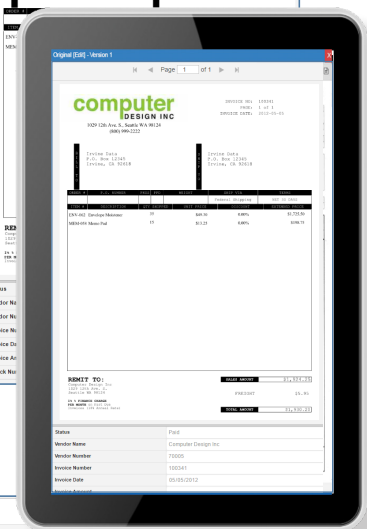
Original (Edit) - Version 1

Page 1 of 1

computer DESIGN INC

1029 12th Ave. S., Seattle WA 98124
(800) 999-2222

INVOICE NO: 100241
PAGE: 1 of 1
INVOICE DATE: 2012-05-05

Irvine Data
P.O. Box 12345
Irvine, CA 92618

Irvine Data
P.O. Box 12345
Irvine, CA 92618

| ORDER # | P.O. NUMBER | PROJ NO | WEIGHT | SHIP VIA | TERMS |
|---|---|---|---|---|---|
| | | | | Federal Shipping | NET 30 DAYS |

| ITEM # | DESCRIPTION | QTY. SHIPPED | UNIT PRICE | DISCOUNT | EXTENDED PRICE |
|---|---|---|---|---|---|
| ENV-002 | Envelope Moistener | 35 | $49.56 | 0.00% | $1,735.56 |
| MEM-059 | Memo Pad | 15 | $13.25 | 0.00% | $198.75 |

REMIT TO:
Computer Design Inc
1029 12th Ave. S.
Seattle WA 98124

1% A FINANCE CHARGE
PER MONTH on PAST DUE
(Average 12% Annual Rate)

SALES AMOUNT $1,934.31
FREIGHT $0.00
TOTAL AMOUNT $1,934.31

Status Paid
Vendor Name Computer Design Inc
Vendor Number 75005
Invoice Number 100241
Invoice Date 05/05/2012